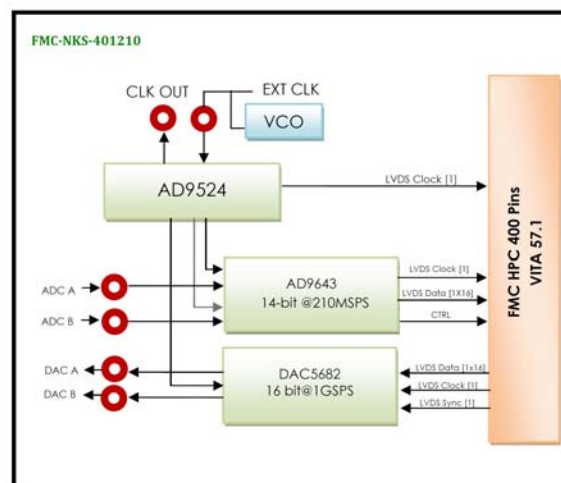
FMC-NKS-401210

CLK OUT
EXT CLK
VCO
AD9524
LVDS Clock [1]
FMC HPC 400 Pins
VITA 57.1
ADC A
ADC B
AD9643
14-bit @210MSPS
LVDS Clock [1]
LVDS Data [1X16]
CTRL
DAC A
DAC B
DAC5682
16 bit@1GSPS
LVDS Data [1x16]
LVDS Clock [1]
LVDS Sync [1]